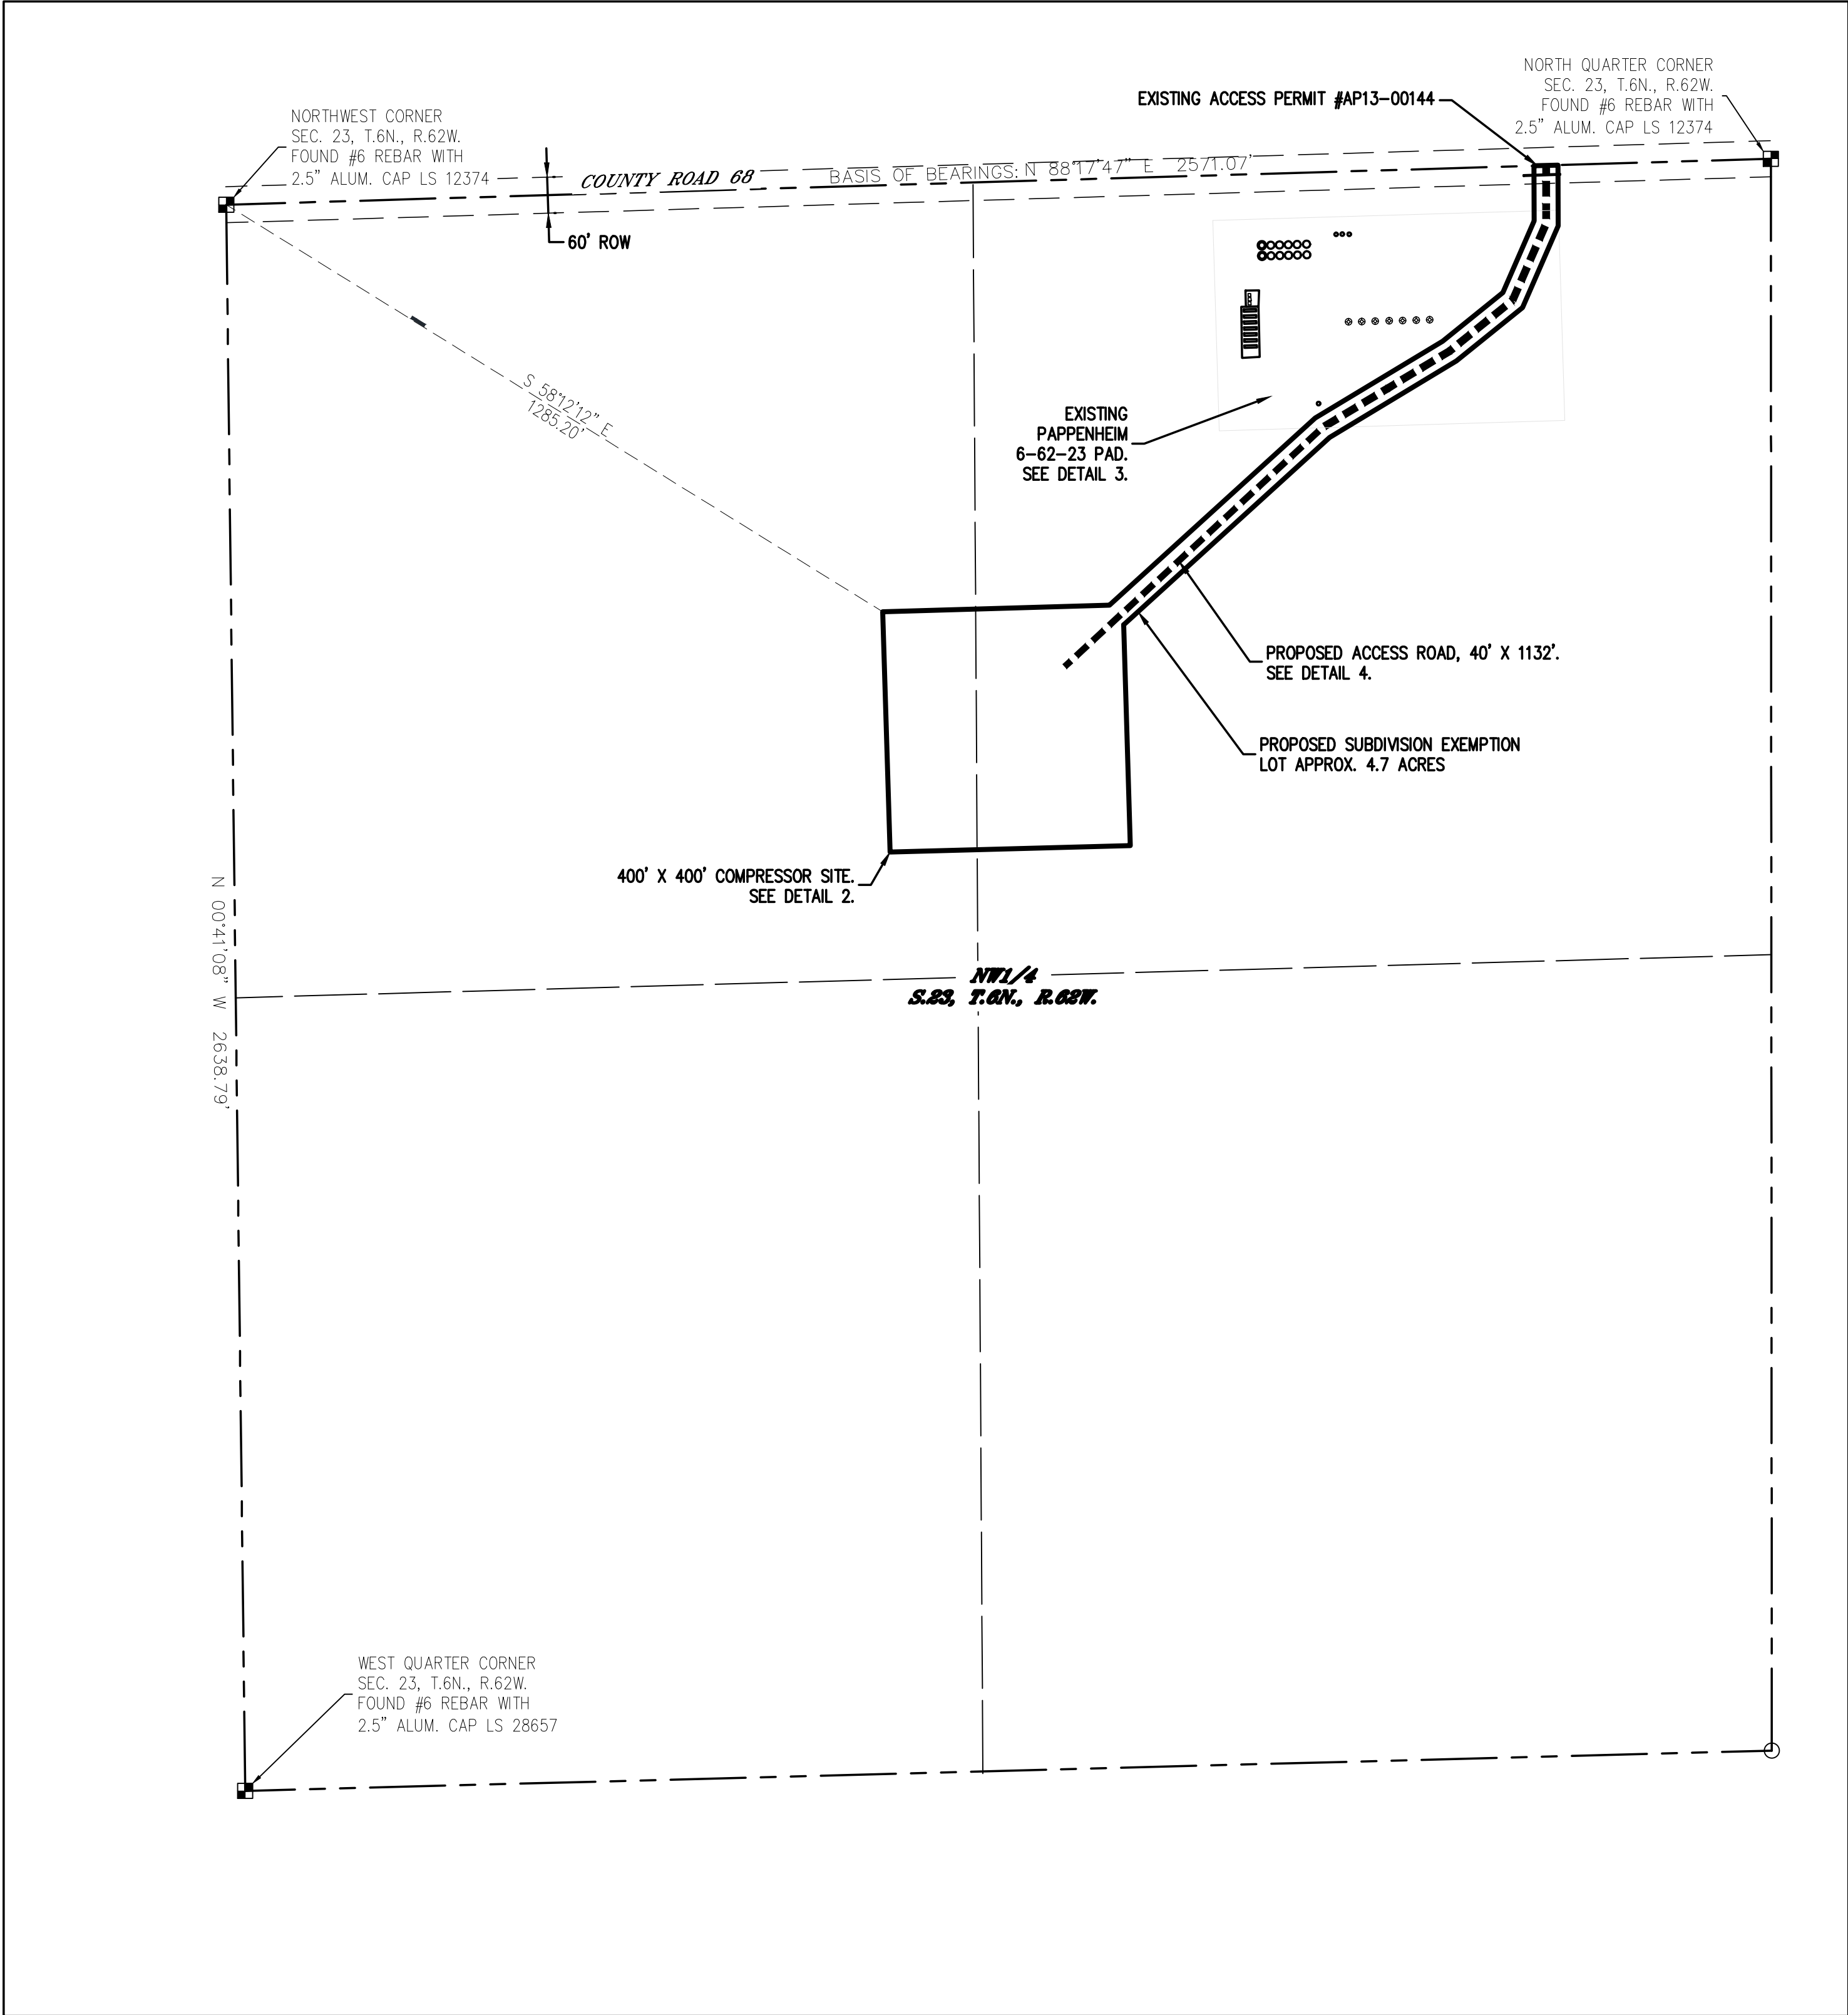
NORTH QUARTER CORNER
SEC. 23, T.6N., R.62W.
FOUND #6 REBAR WITH
2.5" ALUM. CAP LS 12374

EXISTING ACCESS PERMIT #AP13-00144

NORTHWEST CORNER
SEC. 23, T.6N., R.62W.
FOUND #6 REBAR WITH
2.5" ALUM. CAP LS 12374

COUNTY ROAD 68

BASIS OF BEARINGS: N 88°17'47" E 2571.07'

60' ROW

S 58°12'12" E
1285.20'

EXISTING
PAPPENHEIM
6-62-23 PAD.
SEE DETAIL 3.

PROPOSED ACCESS ROAD, 40' X 1132'.
SEE DETAIL 4.

PROPOSED SUBDIVISION EXEMPTION
LOT APPROX. 4.7 ACRES

400' X 400' COMPRESSOR SITE.
SEE DETAIL 2.

N 00°41'08" W 2638.79'

NW1/4
S.23, T.6N., R.62W.

WEST QUARTER CORNER
SEC. 23, T.6N., R.62W.
FOUND #6 REBAR WITH
2.5" ALUM. CAP LS 28657